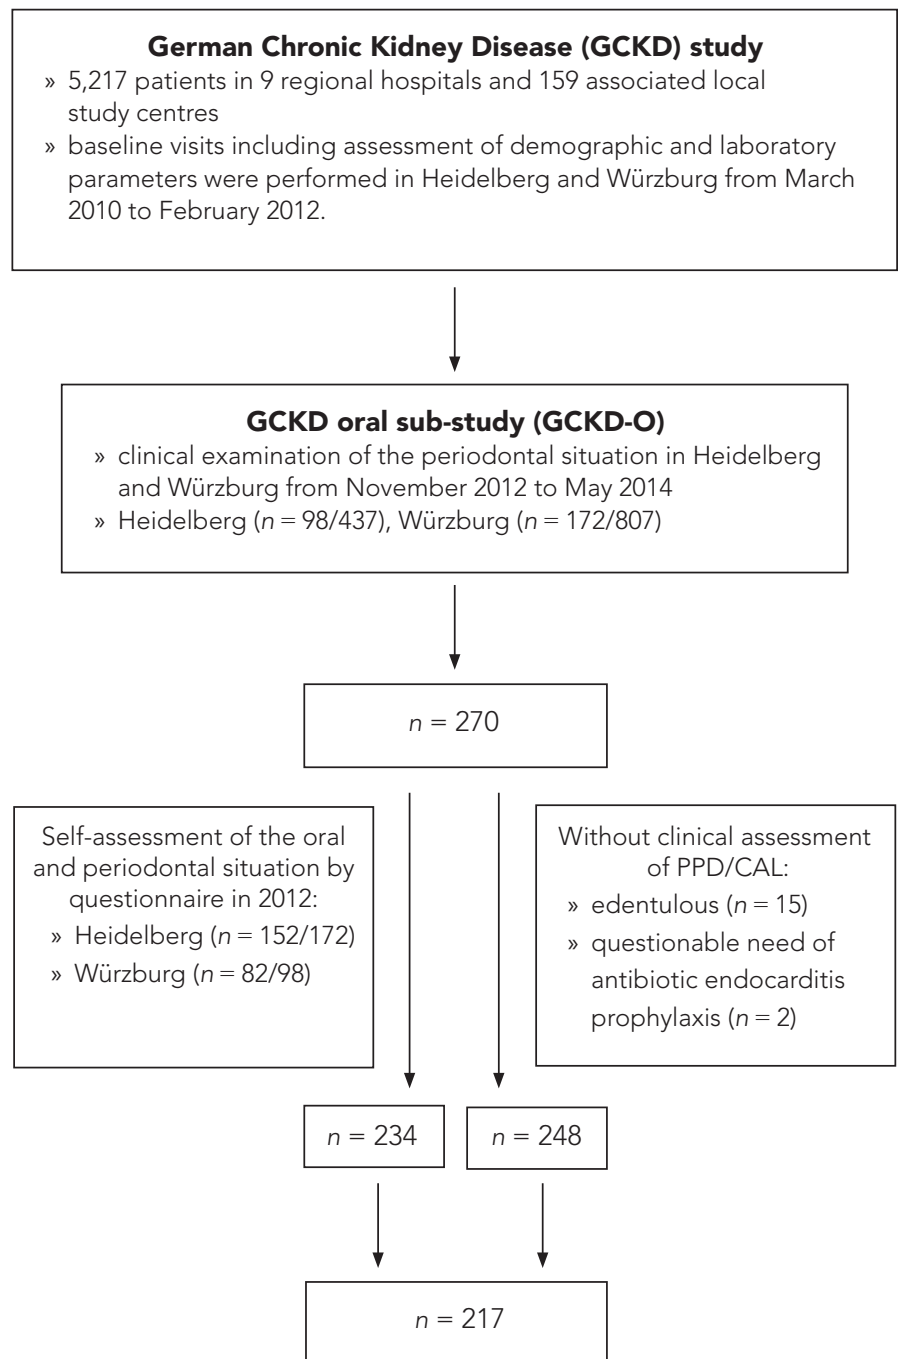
German Chronic Kidney Disease (GCKD) study

» 5,217 patients in 9 regional hospitals and 159 associated local study centres

» baseline visits including assessment of demographic and laboratory parameters were performed in Heidelberg and Würzburg from March 2010 to February 2012.

GCKD oral sub-study (GCKD-O)

» clinical examination of the periodontal situation in Heidelberg and Würzburg from November 2012 to May 2014

» Heidelberg ($n = 98/437$), Würzburg ($n = 172/807$)

$n = 270$

Self-assessment of the oral and periodontal situation by questionnaire in 2012:

» Heidelberg ($n = 152/172$)

» Würzburg ($n = 82/98$)

Without clinical assessment of PPD/CAL:

» edentulous ($n = 15$)

» questionable need of antibiotic endocarditis prophylaxis ($n = 2$)

$n = 234$

$n = 248$

$n = 217$